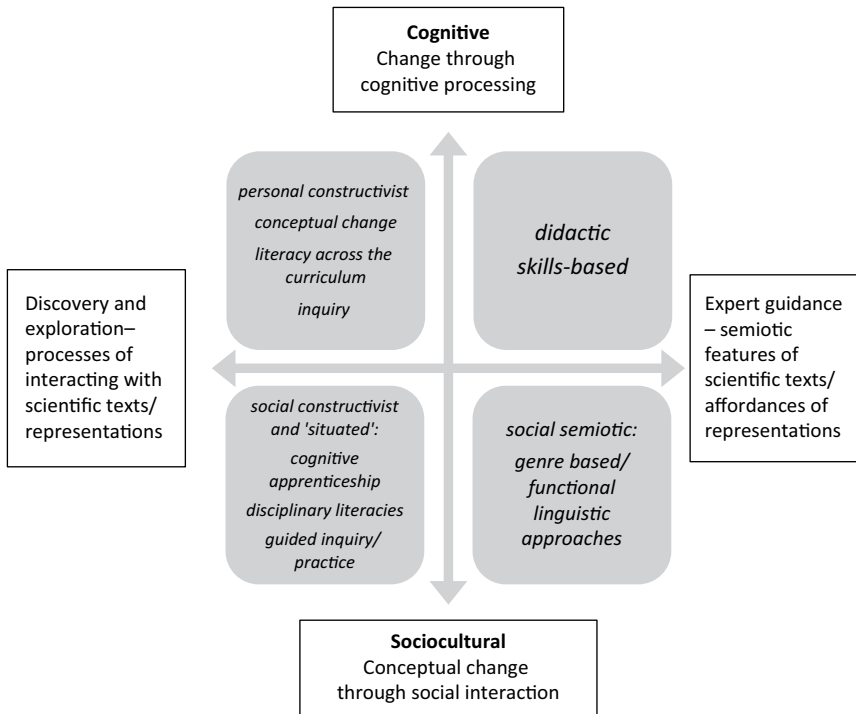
**Cognitive**
Change through cognitive processing

*personal constructivist*
*conceptual change*
*literacy across the curriculum*
*inquiry*

*didactic*
*skills-based*

Discovery and exploration– processes of interacting with scientific texts/ representations

Expert guidance – semiotic features of scientific texts/ affordances of representations

*social constructivist and 'situated':*
*cognitive apprenticeship*
*disciplinary literacies*
*guided inquiry/ practice*

*social semiotic:*
*genre based/ functional linguistic approaches*

**Sociocultural**
Conceptual change through social interaction